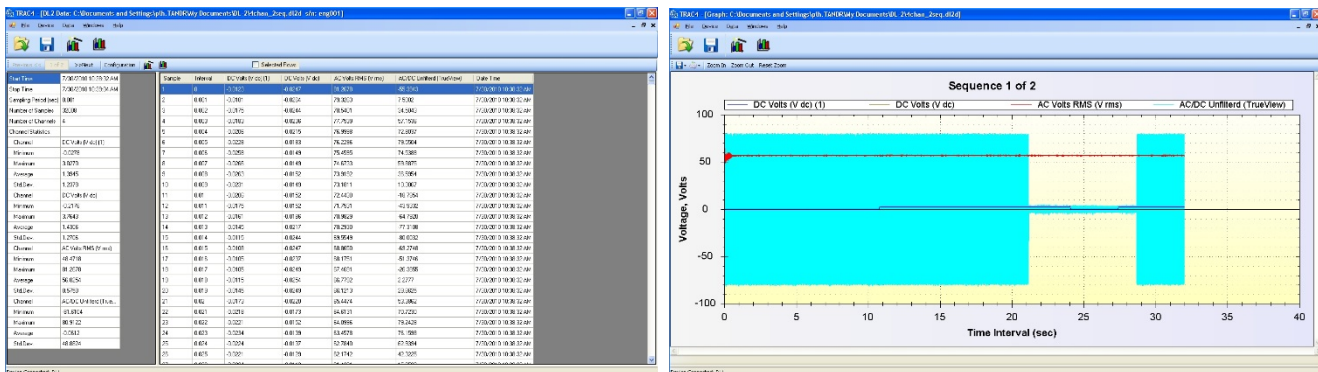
TRAC-1 - [DL2 Data: C:\Documents and Settings\pth.TAHDR\My Documents\DL 2\4chan_2seq.dl2d s/n: eng001]

File Device Data Windows Help

Selected Rows

| Start Time | 7/30/2007 10:38:32 AM |
|---|---|
| Stop Time | 7/30/2007 10:39:04 AM |
| Sampling Period (sec) | 0.001 |
| Number of Samples | 32,000 |
| Number of Channels | 4 |
| Channel Statistics | |
| Channel | DC Volts (V dc) (1) |
| Minimum | -0.3379 |
| Maximum | 3.6273 |
| Average | 1.3845 |
| Std Dev | 1.2273 |
| Channel | DC Volts (V dc) |
| Minimum | -0.3175 |
| Maximum | 3.7643 |
| Average | 1.4306 |
| Std Dev | 1.2706 |
| Channel | AC Volts RMS (V rms) |
| Minimum | 48.4710 |
| Maximum | 81.2070 |
| Average | 56.8250 |
| Std Dev | 8.5750 |
| Channel | AC/DC Unfiltered (TrueView) |
| Minimum | -81.6104 |
| Maximum | 80.9122 |
| Average | 0.2632 |
| Std Dev | 48.6574 |

| Sample | Interval | DC Volts (V dc) (1) | DC Volts (V dc) | AC Volts RMS (V rms) | AC/DC Unfiltered (TrueView) | Date Time |
|---|---|---|---|---|---|---|
| 1 | 0 | -0.3323 | -0.0247 | 78.2870 | -68.3243 | 7/30/2007 10:38:32 AM |
| 2 | 0.001 | -0.3301 | -0.0224 | 78.3023 | 7.5292 | 7/30/2007 10:38:32 AM |
| 3 | 0.002 | -0.3175 | -0.0204 | 78.5421 | 54.3043 | 7/30/2007 10:38:32 AM |
| 4 | 0.003 | -0.3263 | -0.0239 | 77.7539 | 57.7556 | 7/30/2007 10:38:32 AM |
| 5 | 0.004 | -0.3288 | -0.0215 | 76.9998 | 72.8607 | 7/30/2007 10:38:32 AM |
| 6 | 0.005 | -0.3238 | -0.0183 | 76.2286 | 79.2904 | 7/30/2007 10:38:32 AM |
| 7 | 0.006 | -0.3259 | -0.0149 | 75.4535 | 74.8385 | 7/30/2007 10:38:32 AM |
| 8 | 0.007 | -0.3268 | -0.0149 | 74.6773 | 59.9875 | 7/30/2007 10:38:32 AM |
| 9 | 0.008 | -0.3250 | -0.0152 | 73.9012 | 25.5954 | 7/30/2007 10:38:32 AM |
| 10 | 0.009 | -0.3231 | -0.0169 | 73.1011 | 10.3067 | 7/30/2007 10:38:32 AM |
| 11 | 0.01 | -0.3265 | -0.0152 | 72.4430 | -16.7564 | 7/30/2007 10:38:32 AM |
| 12 | 0.011 | -0.3175 | -0.0152 | 71.7521 | -43.9332 | 7/30/2007 10:38:32 AM |
| 13 | 0.012 | -0.3167 | -0.0186 | 70.9629 | -64.7520 | 7/30/2007 10:38:32 AM |
| 14 | 0.013 | -0.3145 | -0.0217 | 70.2938 | -77.3108 | 7/30/2007 10:38:32 AM |
| 15 | 0.014 | -0.3103 | -0.0244 | 69.5549 | -80.6332 | 7/30/2007 10:38:32 AM |
| 16 | 0.015 | -0.3100 | -0.0247 | 68.8673 | -68.2748 | 7/30/2007 10:38:32 AM |
| 17 | 0.016 | -0.3105 | -0.0237 | 68.1751 | -51.3746 | 7/30/2007 10:38:32 AM |
| 18 | 0.017 | -0.3105 | -0.0249 | 67.4601 | -26.3395 | 7/30/2007 10:38:32 AM |
| 19 | 0.018 | -0.3115 | -0.0252 | 66.7702 | 2.2777 | 7/30/2007 10:38:32 AM |
| 20 | 0.019 | -0.3145 | -0.0249 | 66.1213 | 29.3825 | 7/30/2007 10:38:32 AM |
| 21 | 0.02 | -0.3173 | -0.0220 | 65.4474 | 53.3862 | 7/30/2007 10:38:32 AM |
| 22 | 0.021 | -0.3218 | -0.0173 | 64.6731 | 70.2730 | 7/30/2007 10:38:32 AM |
| 23 | 0.022 | -0.3227 | -0.0152 | 64.0956 | 79.2428 | 7/30/2007 10:38:32 AM |
| 24 | 0.023 | -0.3234 | -0.0139 | 63.4528 | 75.1588 | 7/30/2007 10:38:32 AM |
| 25 | 0.024 | -0.3224 | -0.0137 | 62.7849 | 62.5984 | 7/30/2007 10:38:32 AM |
| 26 | 0.025 | -0.3221 | -0.0176 | 62.1742 | 42.1225 | 7/30/2007 10:38:32 AM |

TRAC-1 - [Graph: C:\Documents and Settings\pth.TAHDR\My Documents\DL 2\4chan_2seq.dl2d]

File Device Data Windows Help

Zoom In Zoom Out Reset Zoom

Sequence 1 of 2

DC Volts (V dc) (1) DC Volts (V dc) AC Volts RMS (V rms) AC/DC Unfilterd (TrueView)

Voltage, Volts

100 50 0 -50 -100

0 5 10 15 20 25 30 35 40

Time Interval (sec)